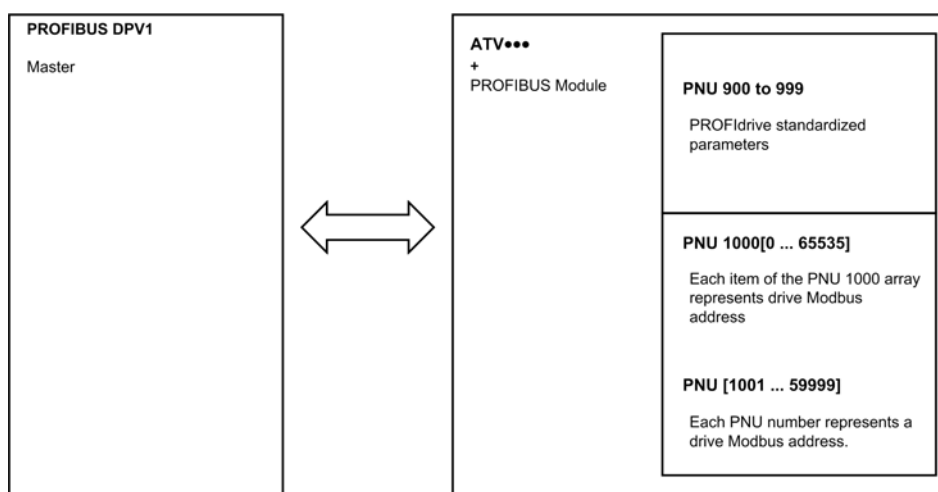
PROFIBUS DPV1

Master

ATV•••
+
PROFIBUS Module

PNU 900 to 999

PROFIdrive standardized parameters

PNU 1000[0 ... 65535]

Each item of the PNU 1000 array represents drive Modbus address

PNU [1001 ... 59999]

Each PNU number represents a drive Modbus address.